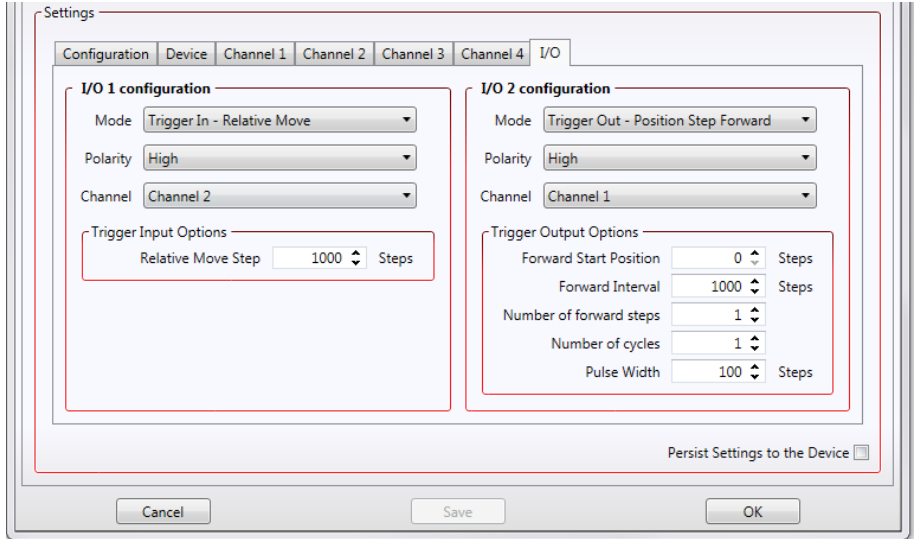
Settings

Configuration | Device | Channel 1 | Channel 2 | Channel 3 | Channel 4 | I/O

I/O 1 configuration

Mode: Trigger In - Relative Move

Polarity: High

Channel: Channel 2

Trigger Input Options

Relative Move Step: 1000 Steps

I/O 2 configuration

Mode: Trigger Out - Position Step Forward

Polarity: High

Channel: Channel 1

Trigger Output Options

Forward Start Position: 0 Steps

Forward Interval: 1000 Steps

Number of forward steps: 1

Number of cycles: 1

Pulse Width: 100 Steps

Persist Settings to the Device

Cancel | Save | OK